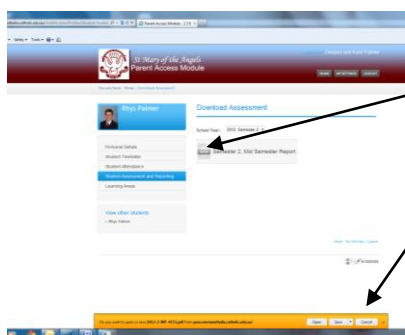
Parent Access Module
Safety ▾ Tools ▾

St Mary of the Angels
Parent Access Module

Rhys Palmer

HOME  MY SETTINGS  LOGOUT

Download Assessment

School Year: 2012, Semester 2

Semester 2, Mid Semester Report

Personal Details
Student Timetable
Student Attendance
Student Assessment and Reporting
Learning Areas

View other students
› Rhys Palmer

Open  Save ▾  Cancel